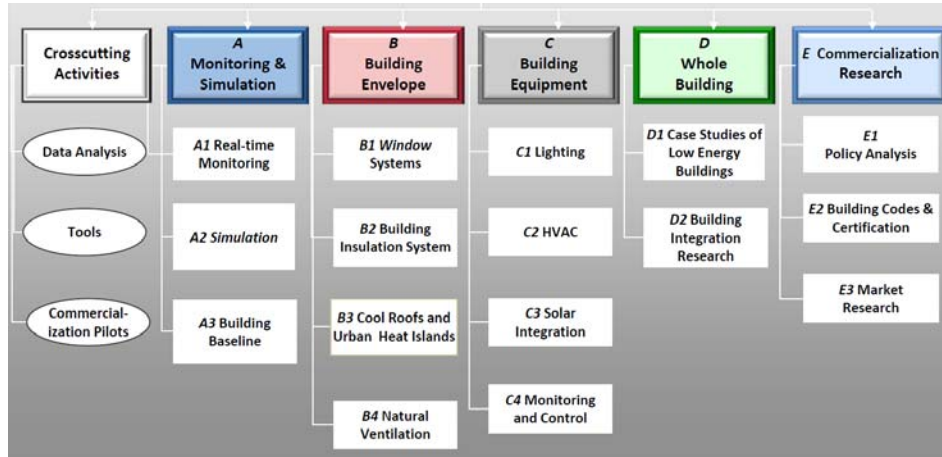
Crosscutting Activities

Data Analysis

Tools

Commercialization Pilots

A Monitoring & Simulation

A1 Real-time Monitoring

A2 Simulation

A3 Building Baseline

B Building Envelope

B1 Window Systems

B2 Building Insulation System

B3 Cool Roofs and Urban Heat Islands

B4 Natural Ventilation

C Building Equipment

C1 Lighting

C2 HVAC

C3 Solar Integration

C4 Monitoring and Control

D Whole Building

D1 Case Studies of Low Energy Buildings

D2 Building Integration Research

E Commercialization Research

E1 Policy Analysis

E2 Building Codes & Certification

E3 Market Research